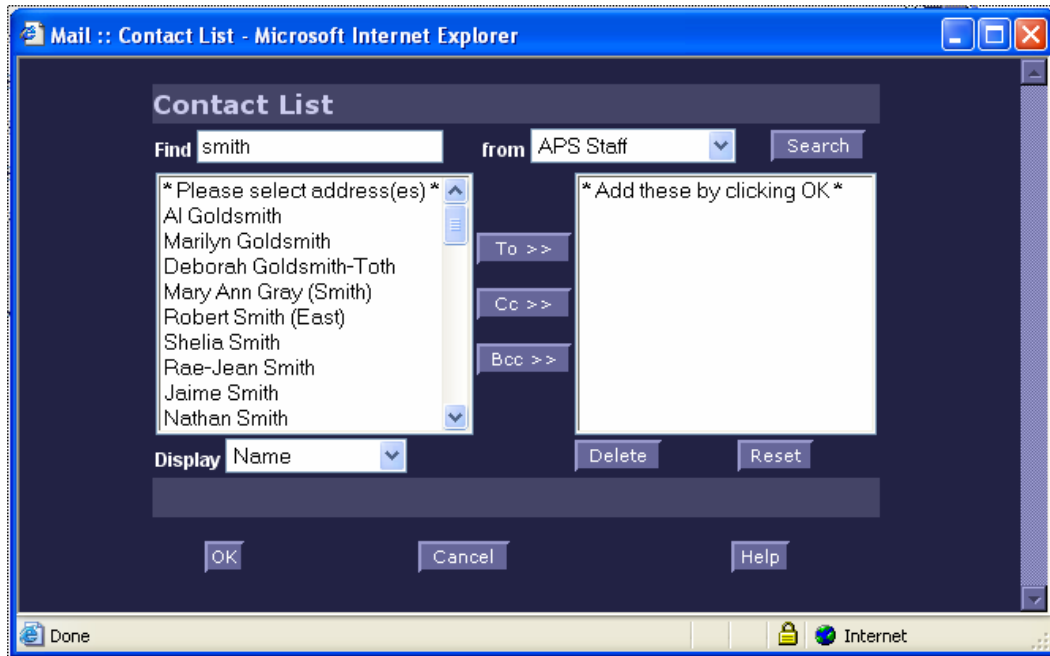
Mail :: Contact List - Microsoft Internet Explorer

Contact List

Find smith

from APS Staff

Search

* Please select address(es) *
Al Goldsmith
Marilyn Goldsmith
Deborah Goldsmith-Toth
Mary Ann Gray (Smith)
Robert Smith (East)
Shelia Smith
Rae-Jean Smith
Jaime Smith
Nathan Smith

To >>

Cc >>

Bcc >>

* Add these by clicking OK *

Display Name

Delete

Reset

OK

Cancel

Help

Done

Internet